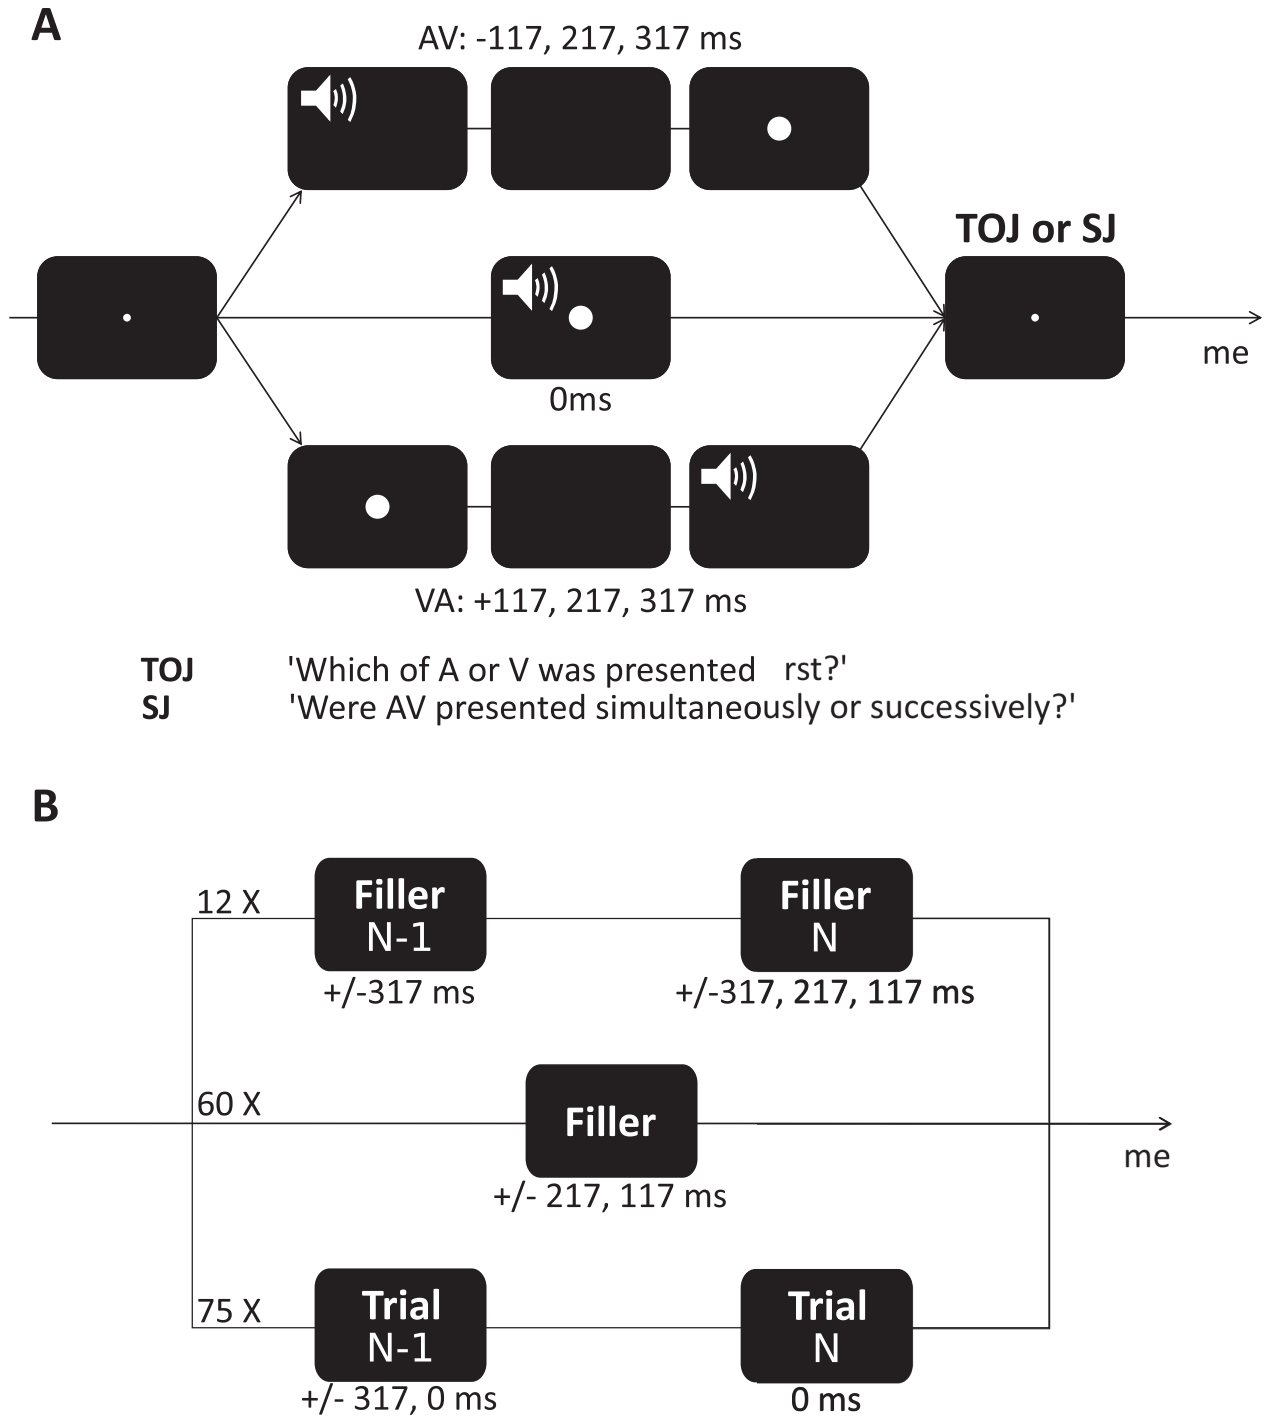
A

AV: -117, 217, 317 ms

TOJ or SJ

me

0ms

VA: +117, 217, 317 ms

TOJ 'Which of A or V was presented rst?'
SJ 'Were AV presented simultaneously or successively?'

B

12 X

Filler
N-1

+/-317 ms

Filler
N

+/-317, 217, 117 ms

60 X

Filler

+/- 217, 117 ms

me

75 X

Trial
N-1

+/- 317, 0 ms

Trial
N

0 ms